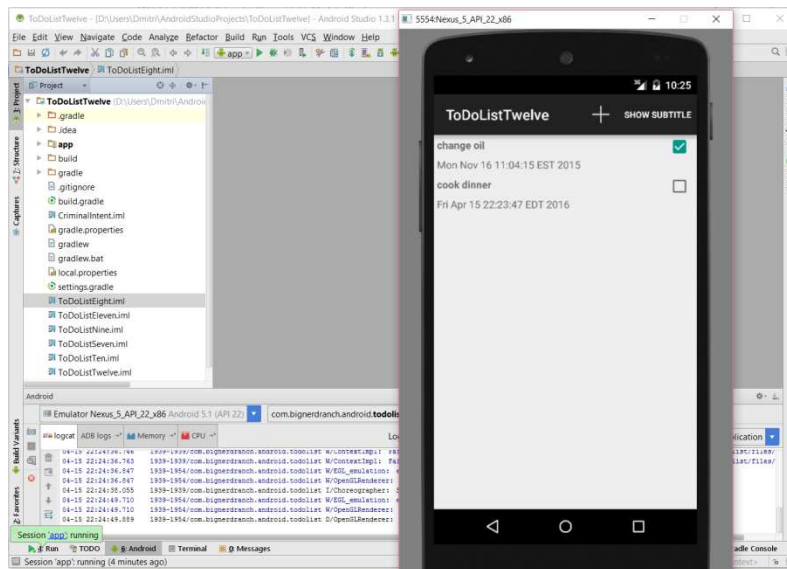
ToDoListTwelve - [D:\Users\Dmitri\AndroidStudioProjects\ToDoListTwelve] - Android Studio 1.3.1

5554:Nexus_5_API_22_x86

File Edit View Navigate Code Analyze Refactor Build Run Tools VCS Window Help

app

ToDoListTwelve ToDoListEight.iml

Project

ToDoListTwelve (D:\Users\Dmitri\Androi
.gradle
.idea
app
build
gradle
.gitignore
build.gradle
CriminalIntent.iml
gradle.properties
gradlew
gradlew.bat
local.properties
settings.gradle
ToDoListEight.iml
ToDoListEleven.iml
ToDoListNine.iml
ToDoListSeven.iml
ToDoListTen.iml
ToDoListTwelve.iml

1: Project
7: Structure
Captures
Build Variants
2: Favorites

10:25

ToDoListTwelve + SHOW SUBTITLE

change oil
Mon Nov 16 11:04:15 EST 2015
cook dinner
Fri Apr 15 22:23:47 EDT 2016

Android

Emulator Nexus_5_API_22_x86 Android 5.1 (API 22)
com.bignerdranch.android.todolis

logcat ADB logs Memory CPU

plication

04-15 22:24:36.763 1939-1939/com.bignerdranch.android.todolist W/ContextImpl: Fa
04-15 22:24:36.847 1939-1954/com.bignerdranch.android.todolist W/EGL_emulation:
04-15 22:24:36.847 1939-1954/com.bignerdranch.android.todolist W/OpenGLRenderer:
04-15 22:24:38.055 1939-1939/com.bignerdranch.android.todolist I/Choreographer:
04-15 22:24:49.710 1939-1954/com.bignerdranch.android.todolist W/EGL_emulation:
04-15 22:24:49.710 1939-1954/com.bignerdranch.android.todolist W/OpenGLRenderer:
04-15 22:24:49.889 1939-1954/com.bignerdranch.android.todolist D/OpenGLRenderer:

list/files/
list/files/

Session 'app': running

4: Run TODO 6: Android Terminal 0: Messages

adle Console

Session 'app': running (4 minutes ago)